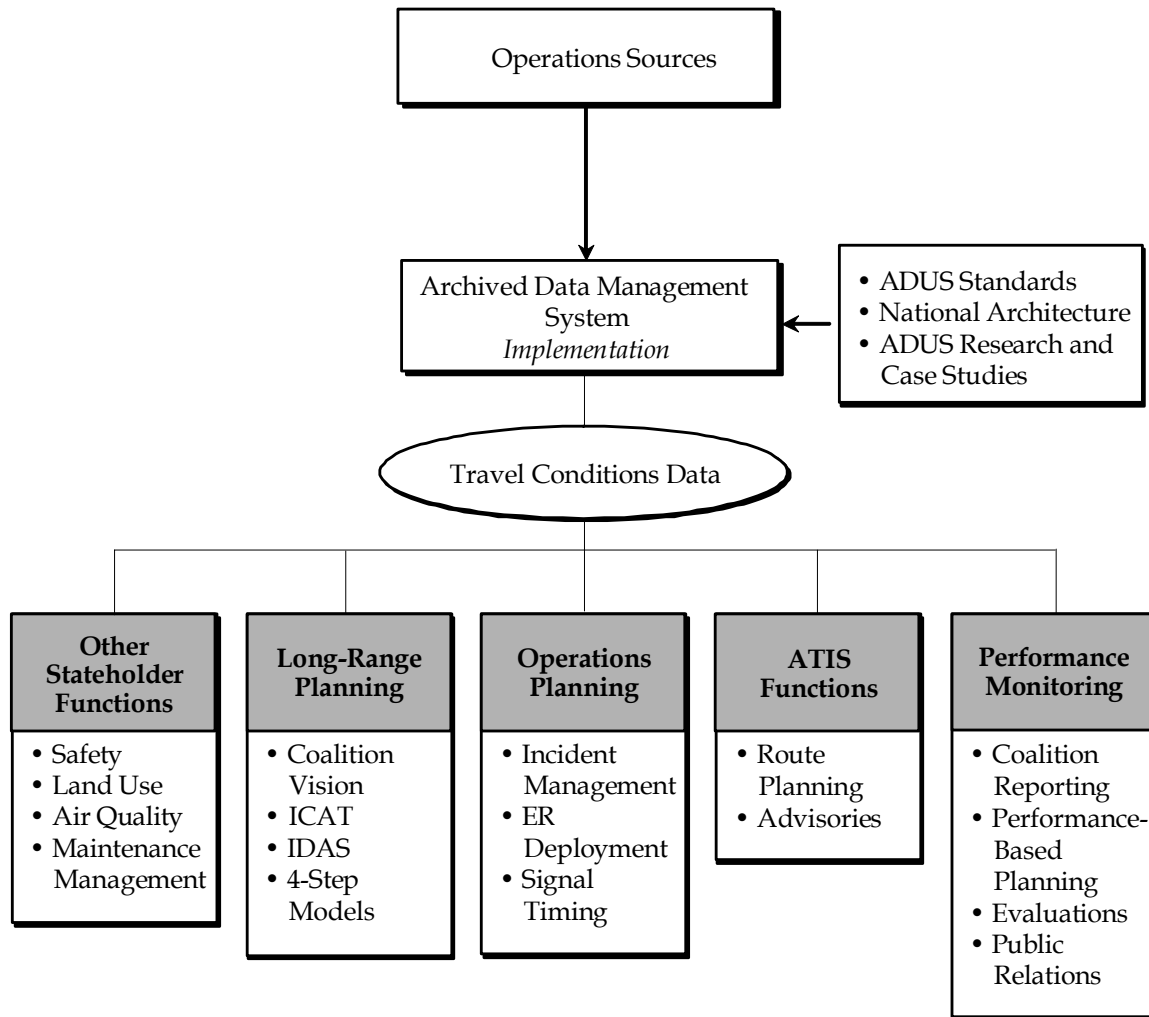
Operations Sources

Archived Data Management System
*Implementation*

• ADUS Standards
• National Architecture
• ADUS Research and Case Studies

Travel Conditions Data

**Other Stateholder Functions**
• Safety
• Land Use
• Air Quality
• Maintenance Management

**Long-Range Planning**
• Coalition Vision
• ICAT
• IDAS
• 4-Step Models

**Operations Planning**
• Incident Management
• ER Deployment
• Signal Timing

**ATIS Functions**
• Route Planning
• Advisories

**Performance Monitoring**
• Coalition Reporting
• Performance-Based Planning
• Evaluations
• Public Relations